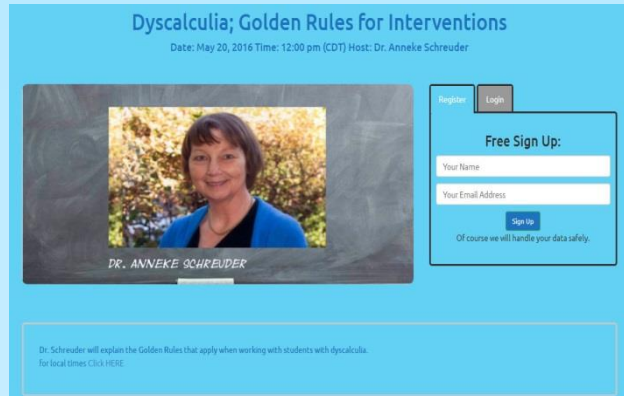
Dyscalculia; Golden Rules for Interventions

Date: May 20, 2016 Time: 12:00 pm (CDT) Host: Dr. Anneke Schreuder

DR. ANNEKE SCHREUDER

Register

Login

Free Sign Up:

Your Name

Your Email Address

Sign Up

Of course we will handle your data safely.

Dr. Schreuder will explain the Golden Rules that apply when working with students with dyscalculia.
for local times Click HERE